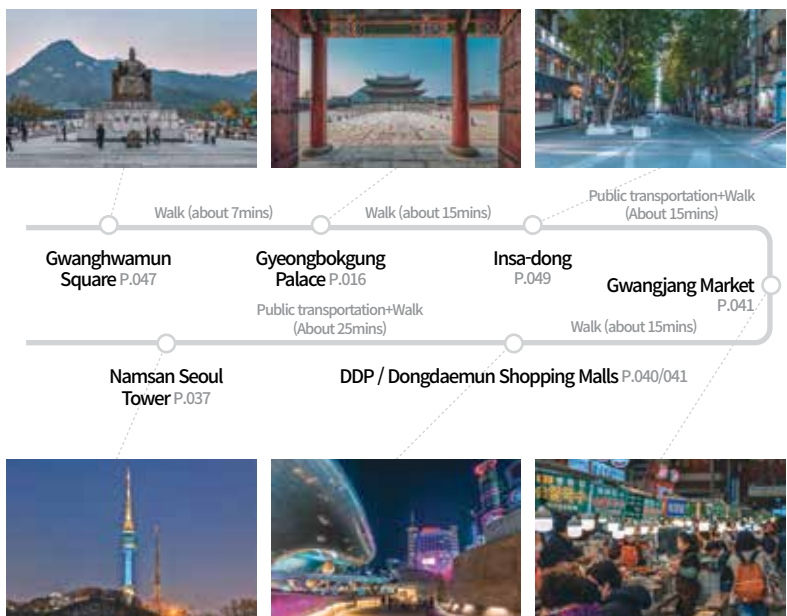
Walk (about 7mins)

Walk (about 15mins)

Public transportation+Walk (About 15mins)

Gwanghwamun Square P.047

Gyeongbokgung Palace P.016

Insa-dong P.049

Gwangjang Market P.041

Public transportation+Walk (About 25mins)

Walk (about 15mins)

Namsan Seoul Tower P.037

DDP / Dongdaemun Shopping Malls P.040/041